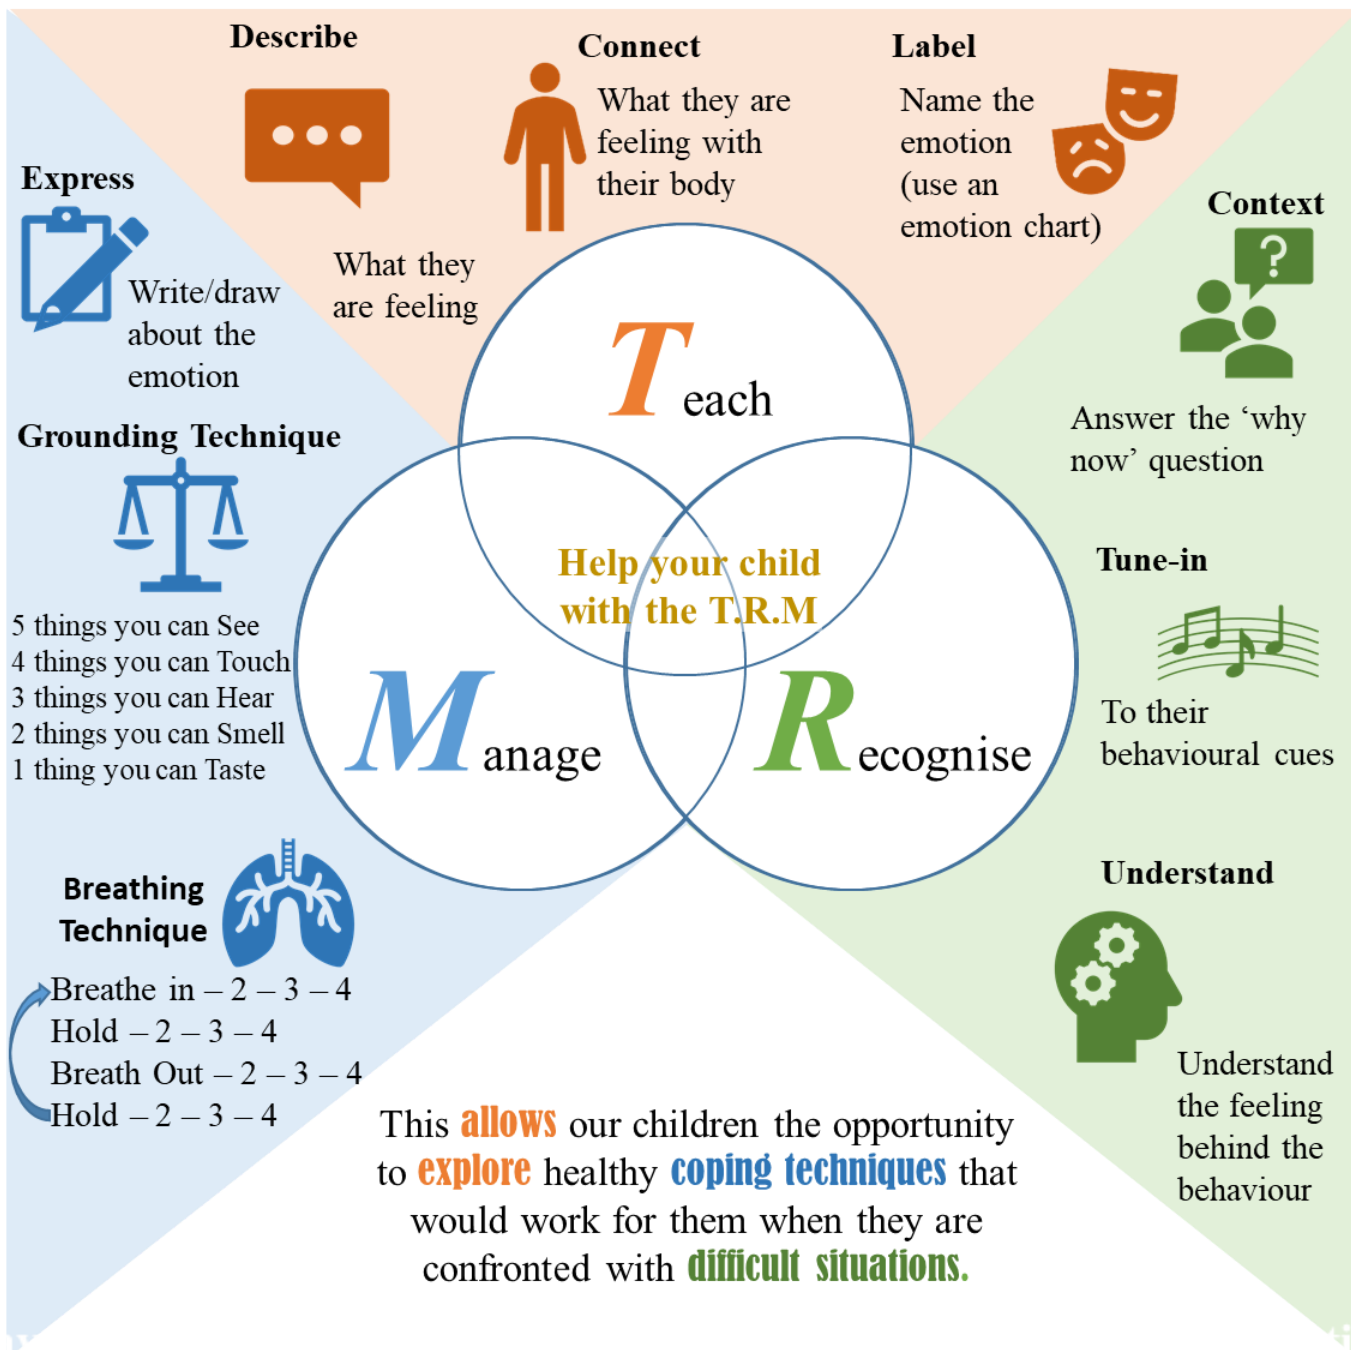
Describe

What they are feeling

Connect

What they are feeling with their body

Label

Name the emotion (use an emotion chart)

Express

Write/draw about the emotion

Context

Answer the ‘why now’ question

Teach

Help your child with the T.R.M

Grounding Technique

5 things you can See
4 things you can Touch
3 things you can Hear
2 things you can Smell
1 thing you can Taste

Manage

Recognise

Tune-in

To their behavioural cues

Breathing Technique

Breathe in – 2 – 3 – 4
Hold – 2 – 3 – 4
Breath Out – 2 – 3 – 4
Hold – 2 – 3 – 4

Understand

Understand the feeling behind the behaviour

This allows our children the opportunity to explore healthy coping techniques that would work for them when they are confronted with difficult situations.